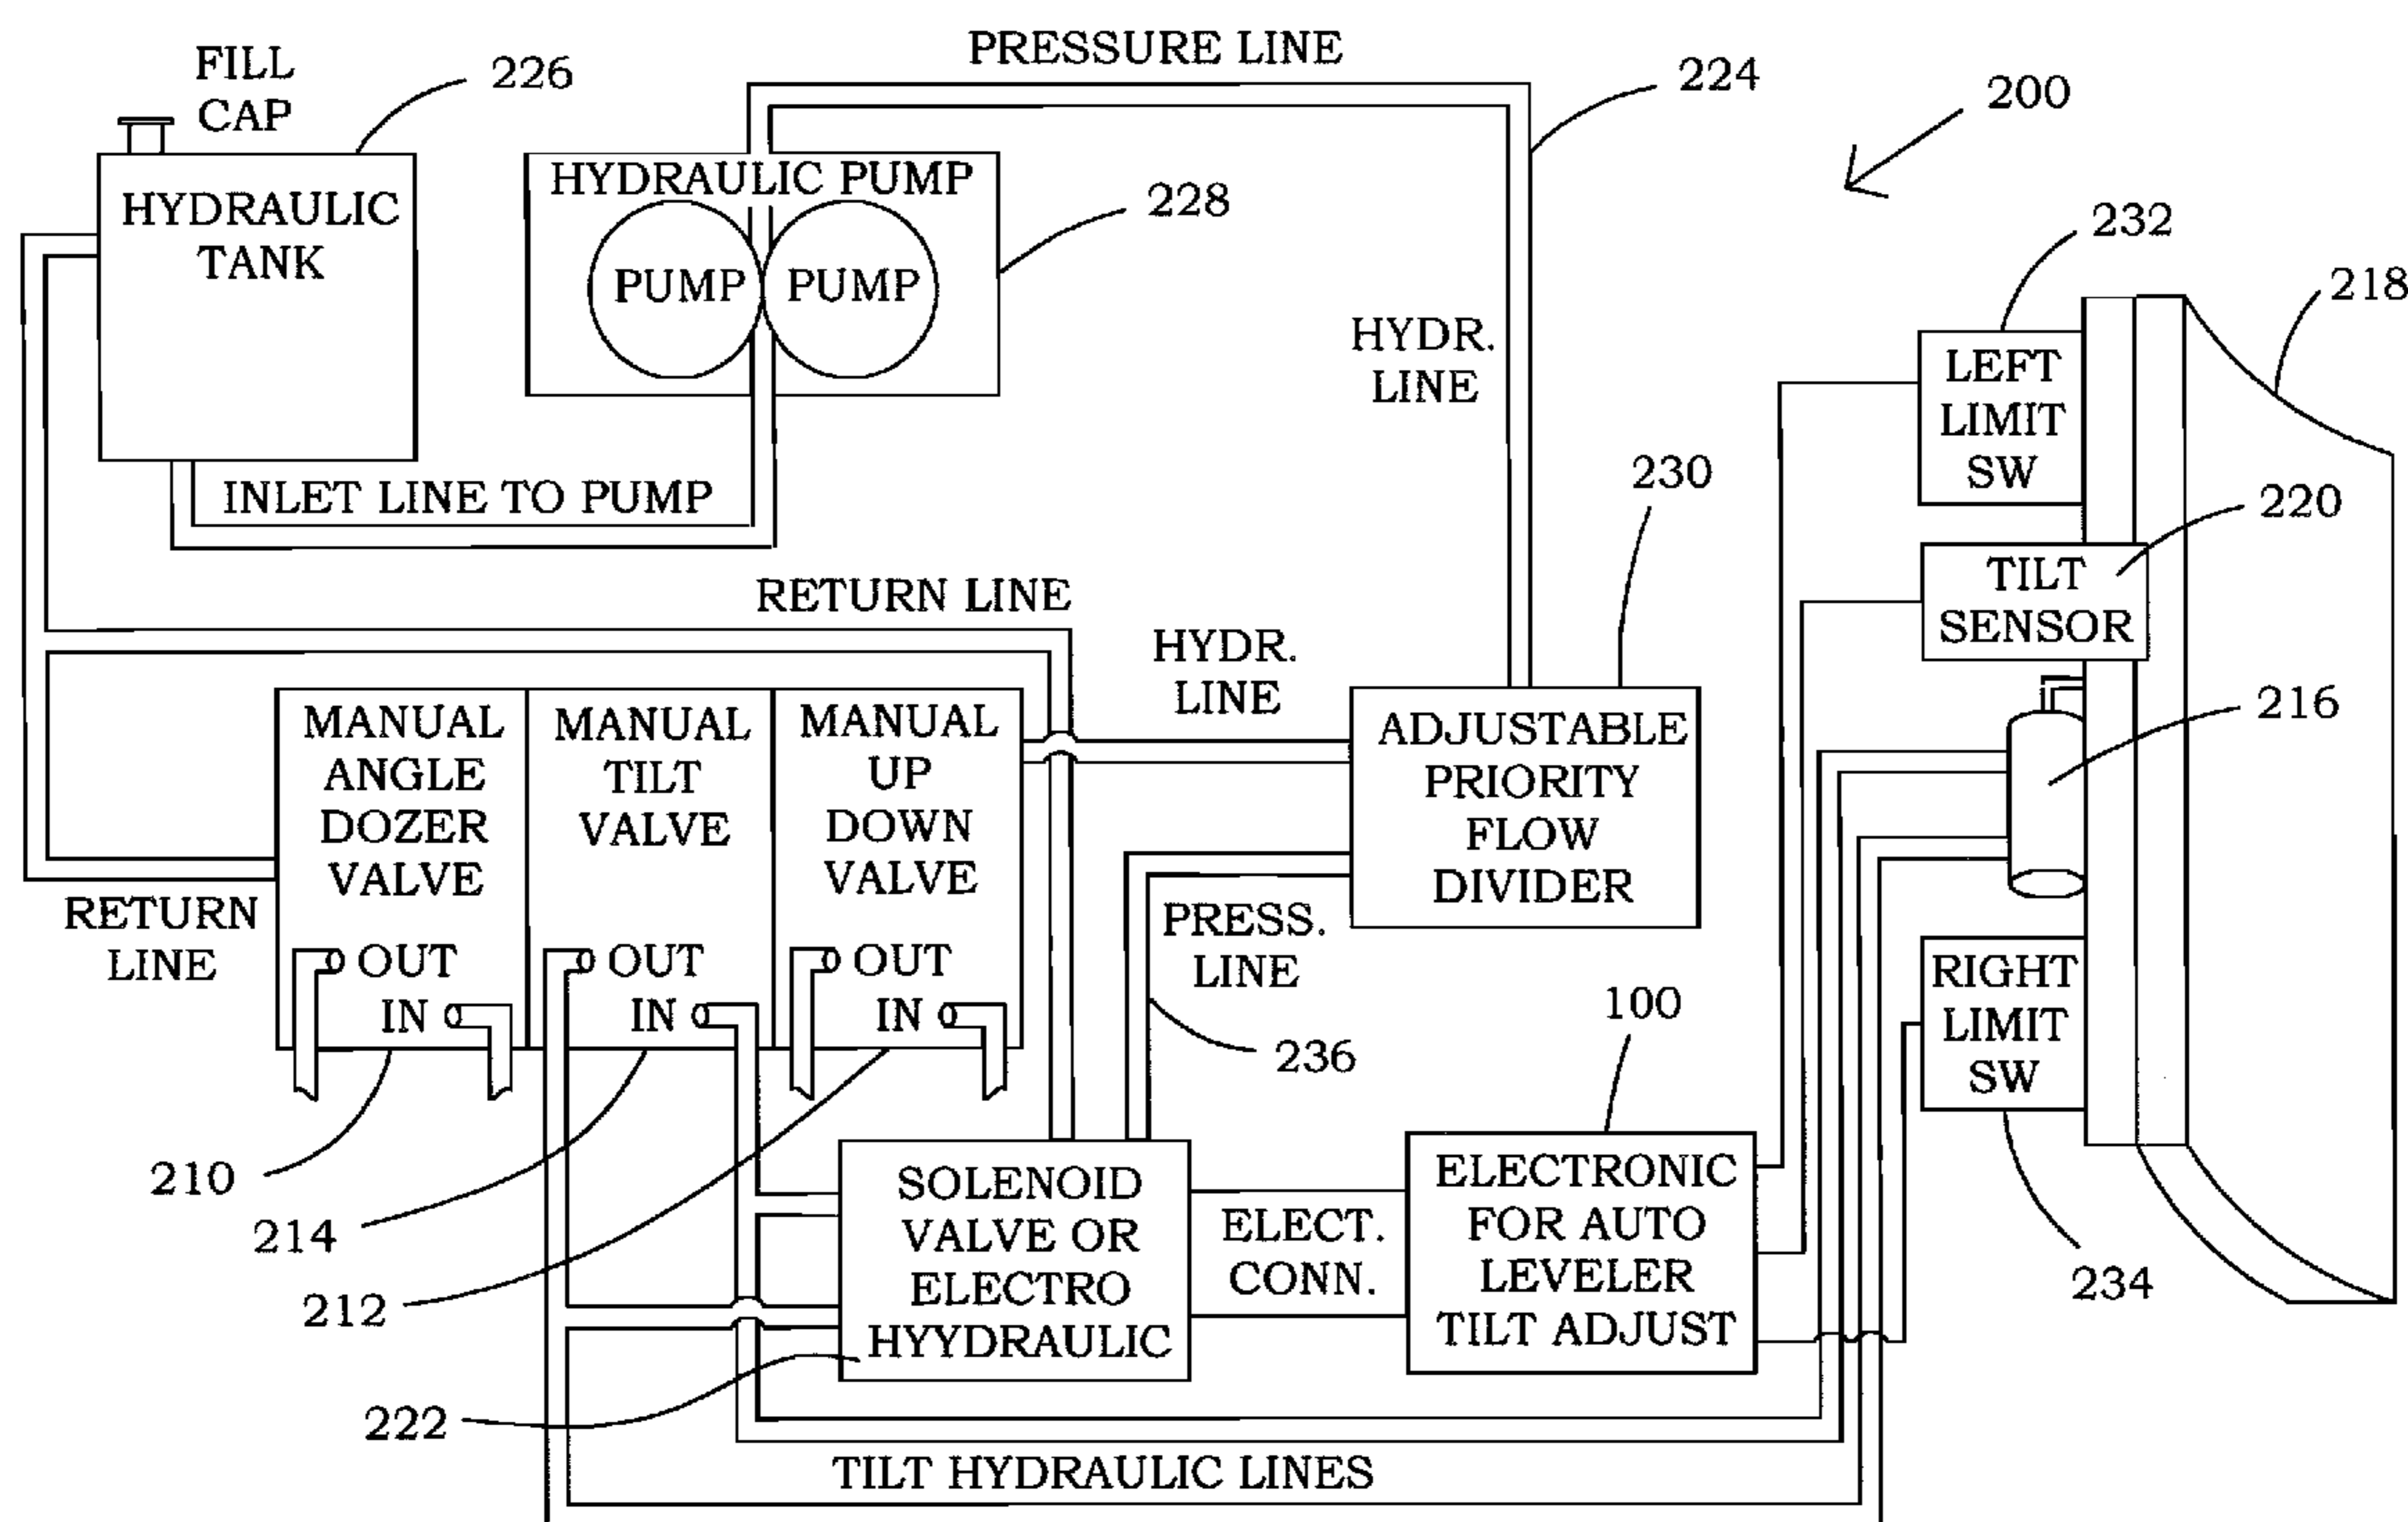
FILL CAP

226

PRESSURE LINE

224

200

HYDRAULIC TANK

HYDRAULIC PUMP

PUMP

PUMP

228

232

218

HYDR. LINE

LEFT LIMIT SW

INLET LINE TO PUMP

230

220

TILT SENSOR

RETURN LINE

HYDR. LINE

216

MANUAL ANGLE DOZER VALVE

MANUAL TILT VALVE

MANUAL UP DOWN VALVE

ADJUSTABLE PRIORITY FLOW DIVIDER

RETURN LINE

OUT

IN

OUT

IN

OUT

IN

PRESS. LINE

RIGHT LIMIT SW

100

236

210

214

212

SOLENOID VALVE OR ELECTRO HYYDRAULIC

ELECT. CONN.

ELECTRONIC FOR AUTO LEVELER TILT ADJUST

234

222

TILT HYDRAULIC LINES